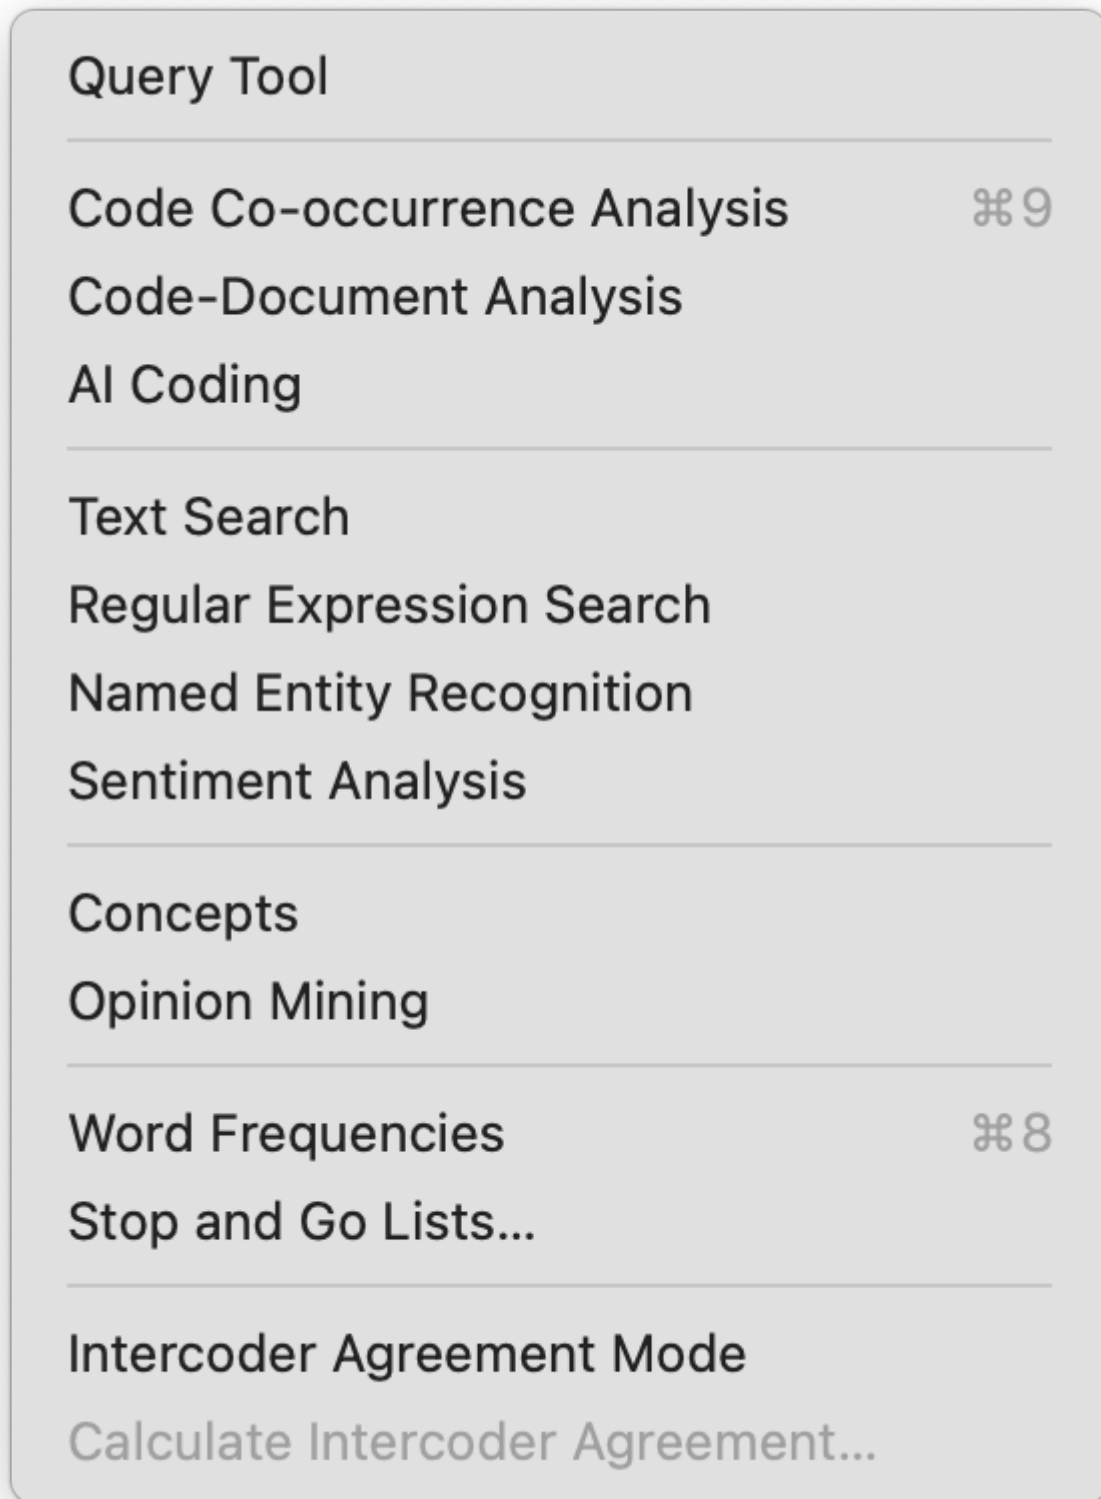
Query Tool

Code Co-occurrence Analysis ⌘9
Code-Document Analysis
AI Coding

Text Search
Regular Expression Search
Named Entity Recognition
Sentiment Analysis

Concepts
Opinion Mining

Word Frequencies ⌘8
Stop and Go Lists...

Intercoder Agreement Mode
Calculate Intercoder Agreement...